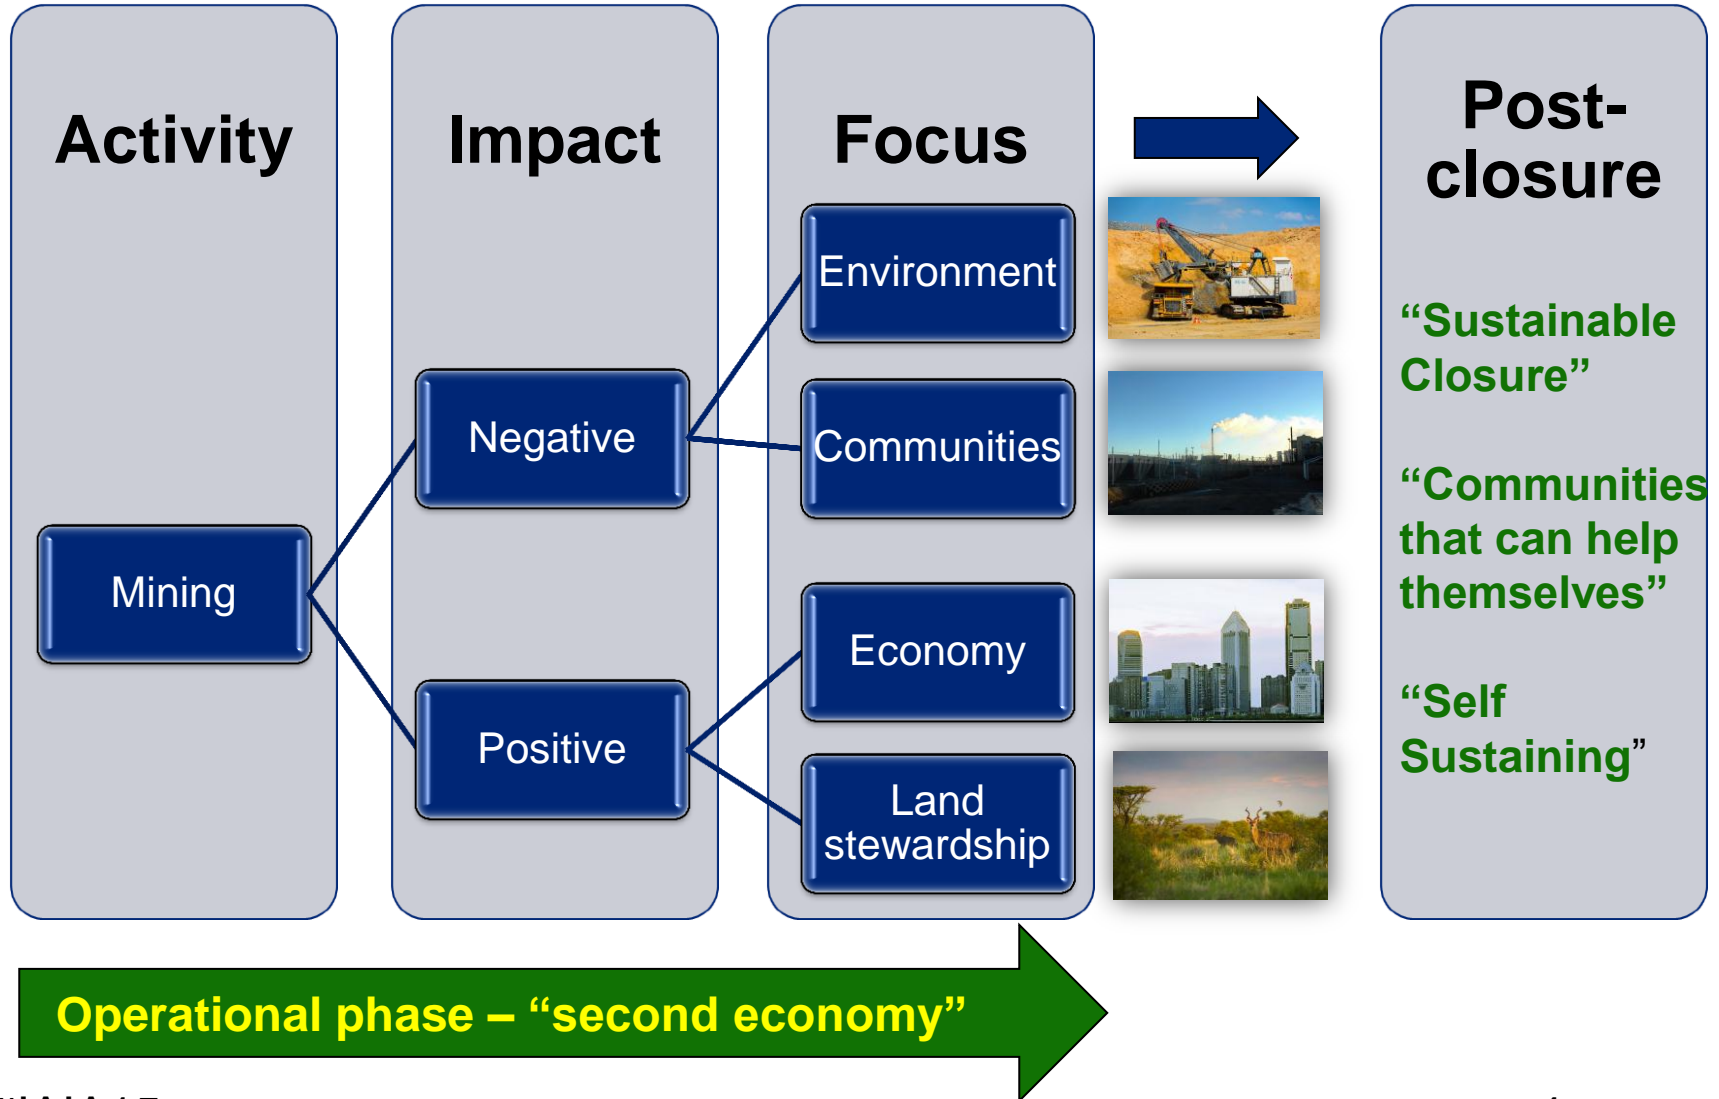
Activity

Impact

Focus

Post-closure

Environment

Negative

Communities

Mining

Economy

Positive

Land stewardship

“Sustainable Closure”

“Communities that can help themselves”

“Self Sustaining”

Operational phase – “second economy”

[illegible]